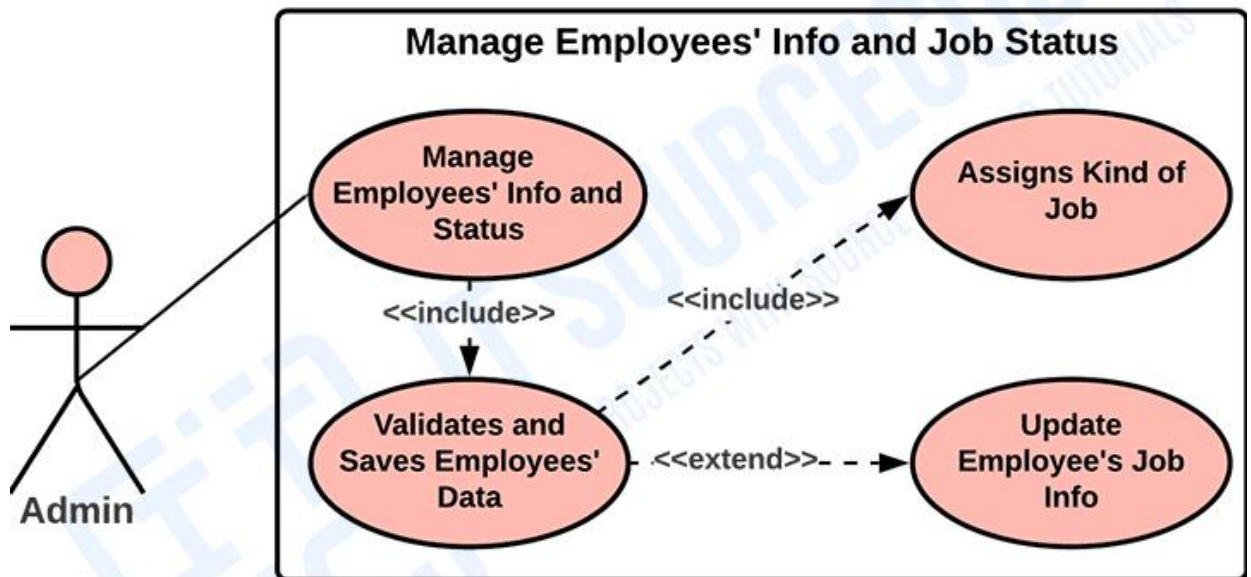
Manage Employees' Info and Job Status

Manage Employees' Info and Status

Assigns Kind of Job

<<include>>

<<include>>

Validates and Saves Employees' Data

<<extend>>

Update Employee's Job Info

Admin

ITSOURCECODE
PROJECTS WITH SOURCE CODE & TUTORIALS